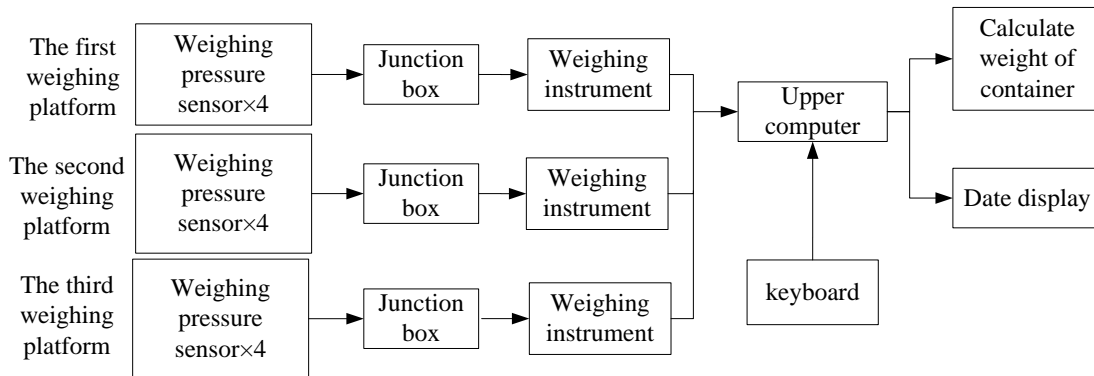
The first weighing platform

Weighing pressure sensor×4

Junction box

Weighing instrument

The second weighing platform

Weighing pressure sensor×4

Junction box

Weighing instrument

The third weighing platform

Weighing pressure sensor×4

Junction box

Weighing instrument

Upper computer

keyboard

Calculate weight of container

Date display